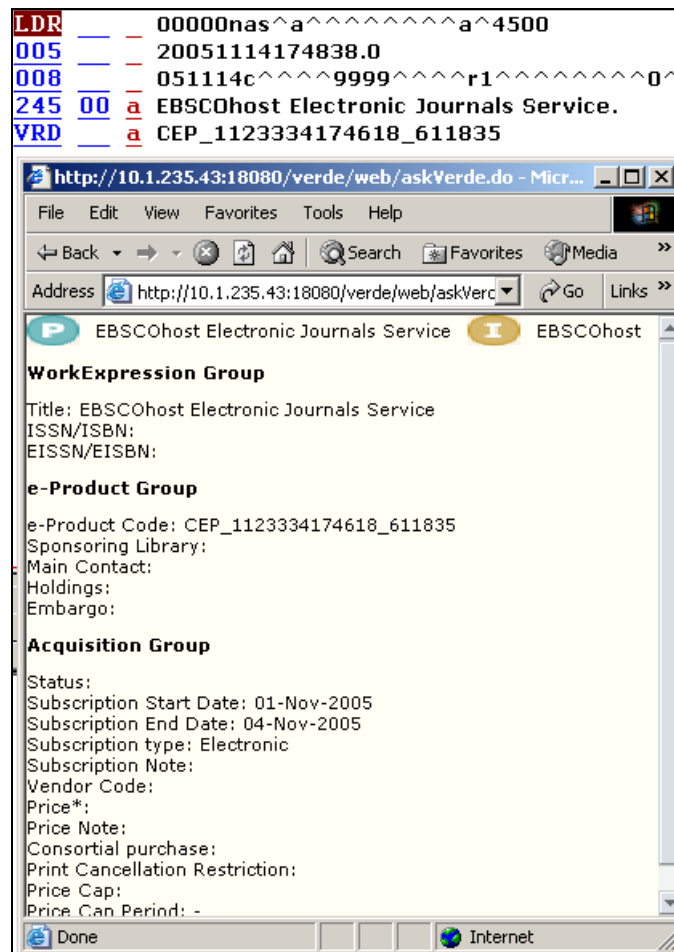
LDR __ _ 00000nas^a^^^^^^^^^a^4500
005 __ _ 20051114174838.0
008 __ _ 051114c^^^^9999^^^^r1^^^^^^^^^0^
245 00 a EBSCOhost Electronic Journals Service.
VRD __ a CEP_1123334174618_611835

http://10.1.235.43:18080/verde/web/askVerde.do - Micr...

File Edit View Favorites Tools Help

Back Search Favorites Media

Address http://10.1.235.43:18080/verde/web/askVerc Go Links

P EBSCOhost Electronic Journals Service I EBSCOhost

WorkExpression Group

Title: EBSCOhost Electronic Journals Service
ISSN/ISBN:
EISSN/EISBN:

e-Product Group

e-Product Code: CEP_1123334174618_611835
Sponsoring Library:
Main Contact:
Holdings:
Embargo:

Acquisition Group

Status:
Subscription Start Date: 01-Nov-2005
Subscription End Date: 04-Nov-2005
Subscription type: Electronic
Subscription Note:
Vendor Code:
Price*:
Price Note:
Consortial purchase:
Print Cancellation Restriction:
Price Cap:
Price Cap Period: -

Done Internet